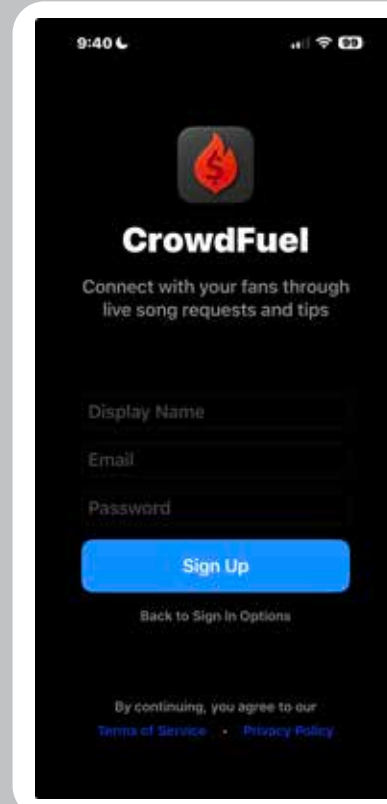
9:40

99

CrowdFuel

Connect with your fans through live song requests and tips

Display Name

Email

Password

Sign Up

Back to Sign In Options

By continuing, you agree to our

Terms of Service • Privacy Policy